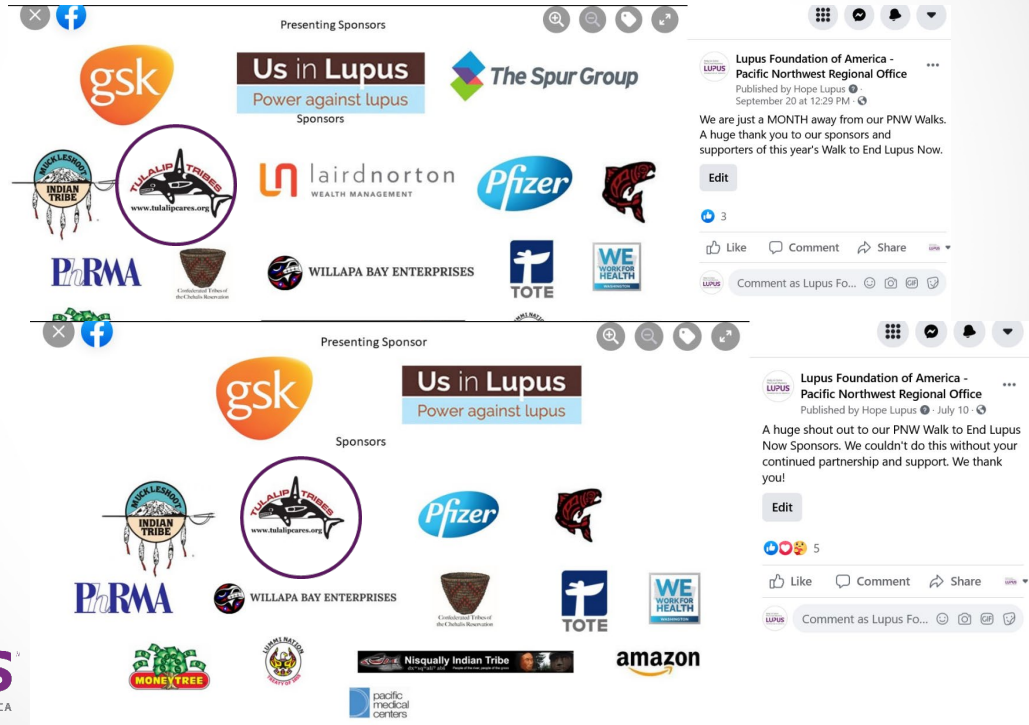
Presenting Sponsors

gsk

Us in Lupus
Power against lupus

The Spur Group

Sponsors

MUCKLESHOOT INDIAN TRIBE

TULALIP TRIBES
www.tulalipcares.org

lairdnorton
WEALTH MANAGEMENT

Pfizer

PhRMA

Confederated Tribes of the Chehalis Reservation

WILLAPA BAY ENTERPRISES

TOTE

WE WORK FOR HEALTH
WASHINGTON

Lupus Foundation of America - Pacific Northwest Regional Office
Published by Hope Lupus · September 20 at 12:29 PM ·

We are just a MONTH away from our PNW Walks. A huge thank you to our sponsors and supporters of this year's Walk to End Lupus Now.

Edit

3

Like Comment Share

Comment as Lupus Fo...

Presenting Sponsor

gsk

Us in Lupus
Power against lupus

Sponsors

MUCKLESHOOT INDIAN TRIBE

TULALIP TRIBES
www.tulalipcares.org

Pfizer

PhRMA

WILLAPA BAY ENTERPRISES

Confederated Tribes of the Chehalis Reservation

TOTE

WE WORK FOR HEALTH
WASHINGTON

MONEYTREE

LUMMI NATION

Nisqually Indian Tribe

amazon

pacific medical centers

Lupus Foundation of America - Pacific Northwest Regional Office
Published by Hope Lupus · July 10 ·

A huge shout out to our PNW Walk to End Lupus Now Sponsors. We couldn't do this without your continued partnership and support. We thank you!

Edit

5

Like Comment Share

Comment as Lupus Fo...